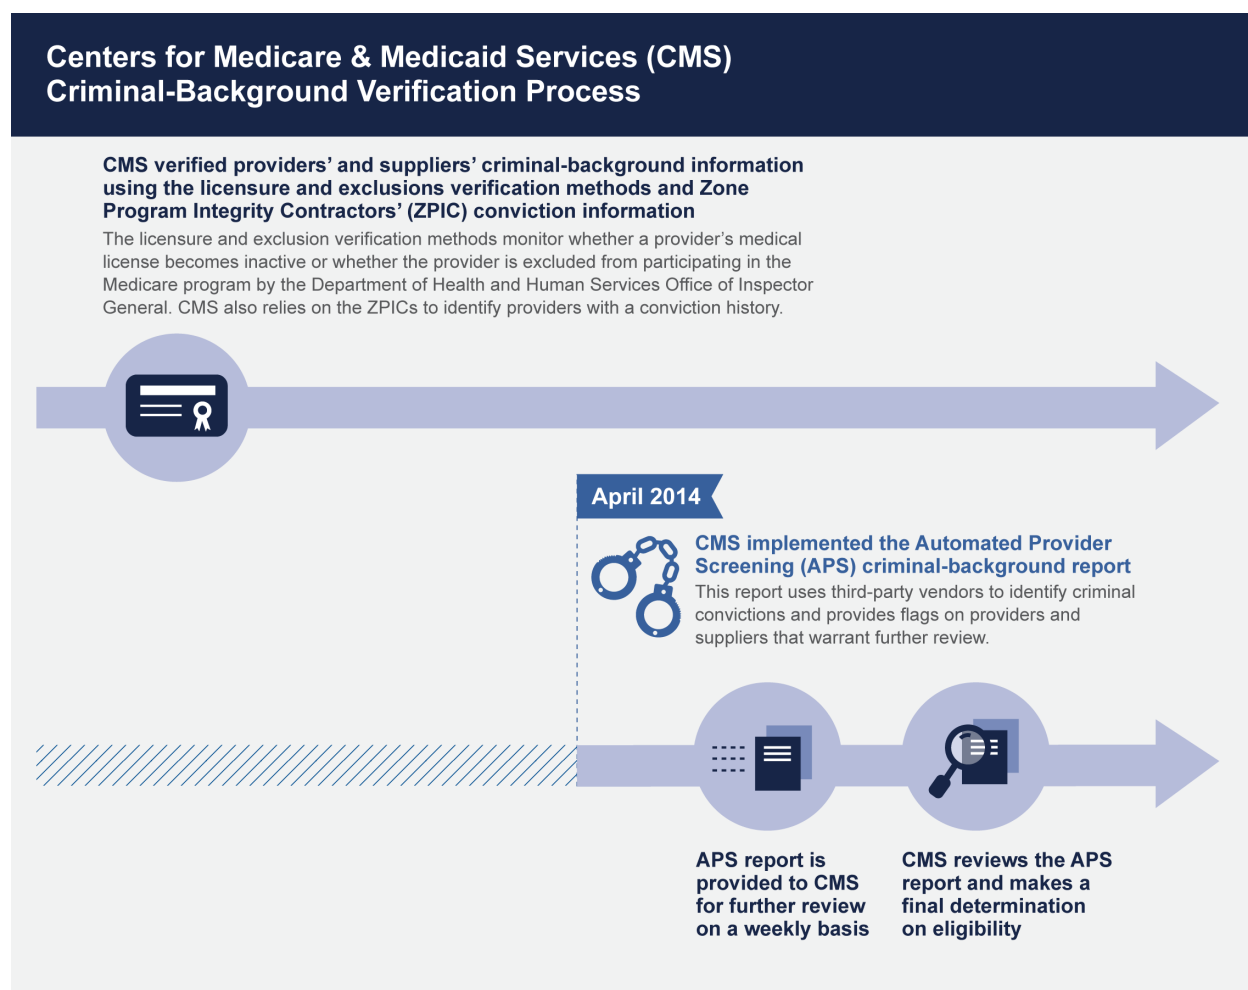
Centers for Medicare & Medicaid Services (CMS) Criminal-Background Verification Process

CMS verified providers' and suppliers' criminal-background information using the licensure and exclusions verification methods and Zone Program Integrity Contractors' (ZPIC) conviction information

The licensure and exclusion verification methods monitor whether a provider's medical license becomes inactive or whether the provider is excluded from participating in the Medicare program by the Department of Health and Human Services Office of Inspector General. CMS also relies on the ZPICs to identify providers with a conviction history.

April 2014

CMS implemented the Automated Provider Screening (APS) criminal-background report

This report uses third-party vendors to identify criminal convictions and provides flags on providers and suppliers that warrant further review.

APS report is provided to CMS for further review on a weekly basis

CMS reviews the APS report and makes a final determination on eligibility